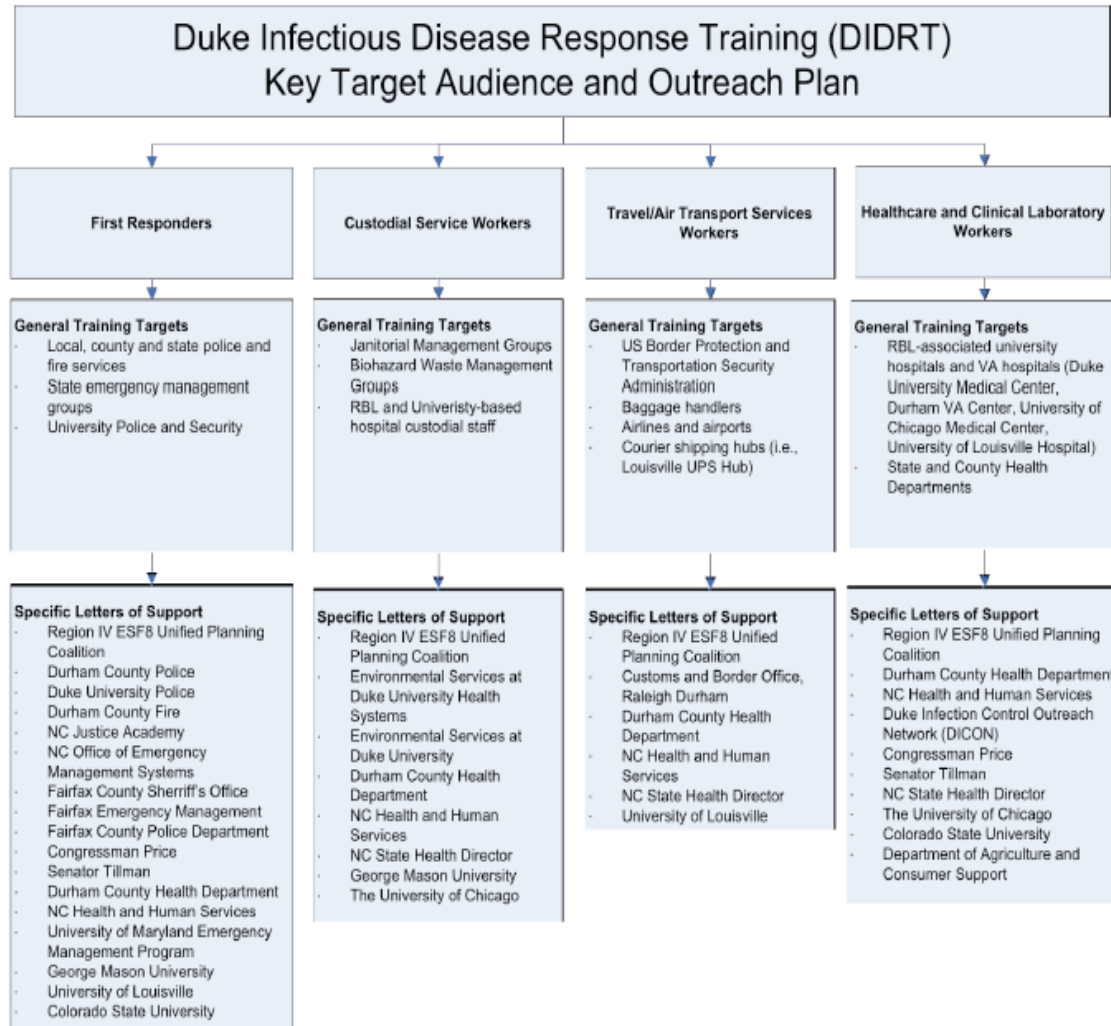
Duke Infectious Disease Response Training (DIDRT)
Key Target Audience and Outreach Plan

First Responders

General Training Targets
- Local, county and state police and fire services
- State emergency management groups
- University Police and Security

Specific Letters of Support
- Region IV ESF8 Unified Planning Coalition
- Durham County Police
- Duke University Police
- Durham County Fire
- NC Justice Academy
- NC Office of Emergency Management Systems
- Fairfax County Sherriff's Office
- Fairfax Emergency Management
- Fairfax County Police Department
- Congressman Price
- Senator Tillman
- Durham County Health Department
- NC Health and Human Services
- University of Maryland Emergency Management Program
- George Mason University
- University of Louisville
- Colorado State University

Custodial Service Workers

General Training Targets
- Janitorial Management Groups
- Biohazard Waste Management Groups
- RBL and Univeristy-based hospital custodial staff

Specific Letters of Support
- Region IV ESF8 Unified Planning Coalition
- Environmental Services at Duke University Health Systems
- Environmental Services at Duke University
- Durham County Health Department
- NC Health and Human Services
- NC State Health Director
- George Mason University
- The University of Chicago

Travel/Air Transport Services Workers

General Training Targets
- US Border Protection and Transportation Security Administration
- Baggage handlers
- Airlines and airports
- Courier shipping hubs (i.e., Louisville UPS Hub)

Specific Letters of Support
- Region IV ESF8 Unified Planning Coalition
- Customs and Border Office, Raleigh Durham
- Durham County Health Department
- NC Health and Human Services
- NC State Health Director
- University of Louisville

Healthcare and Clinical Laboratory Workers

General Training Targets
- RBL-associated university hospitals and VA hospitals (Duke University Medical Center, Durham VA Center, University of Chicago Medical Center, University of Louisville Hospital)
- State and County Health Departments

Specific Letters of Support
- Region IV ESF8 Unified Planning Coalition
- Durham County Health Department
- NC Health and Human Services
- Duke Infection Control Outreach Network (DICON)
- Congressman Price
- Senator Tillman
- NC State Health Director
- The University of Chicago
- Colorado State University
- Department of Agriculture and Consumer Support